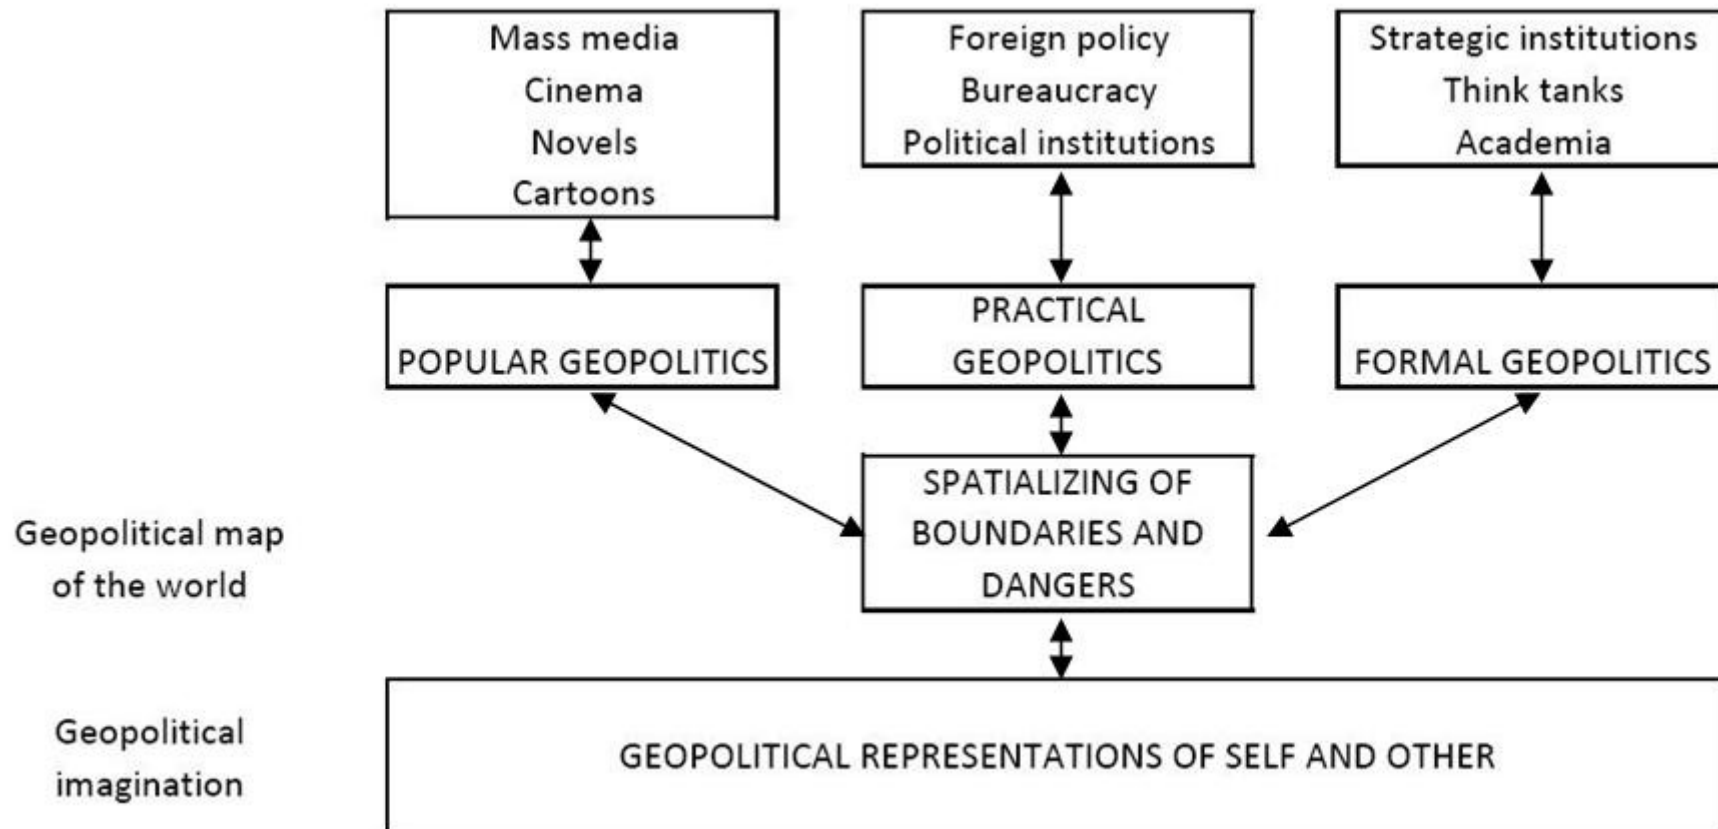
Mass media
Cinema
Novels
Cartoons

Foreign policy
Bureaucracy
Political institutions

Strategic institutions
Think tanks
Academia

POPULAR GEOPOLITICS

PRACTICAL GEOPOLITICS

FORMAL GEOPOLITICS

Geopolitical map of the world

SPATIALIZING OF BOUNDARIES AND DANGERS

Geopolitical imagination

GEOPOLITICAL REPRESENTATIONS OF SELF AND OTHER